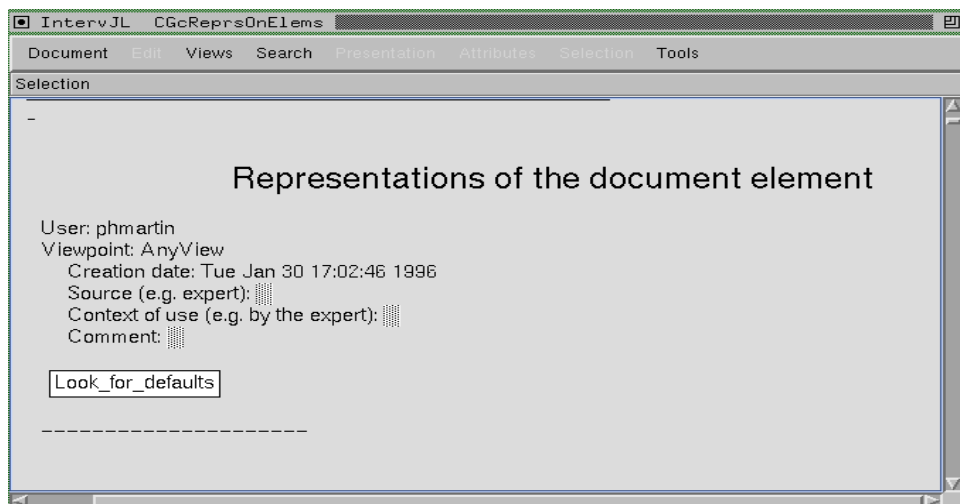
IntervJL CGcReprsOnElems

Document Edit Views Search Presentation Attributes Selection Tools

Selection

-

Representations of the document element

User: phmartin
Viewpoint: AnyView
Creation date: Tue Jan 30 17:02:46 1996
Source (e.g. expert):
Context of use (e.g. by the expert):
Comment:

Look_for_defaults

---------------------